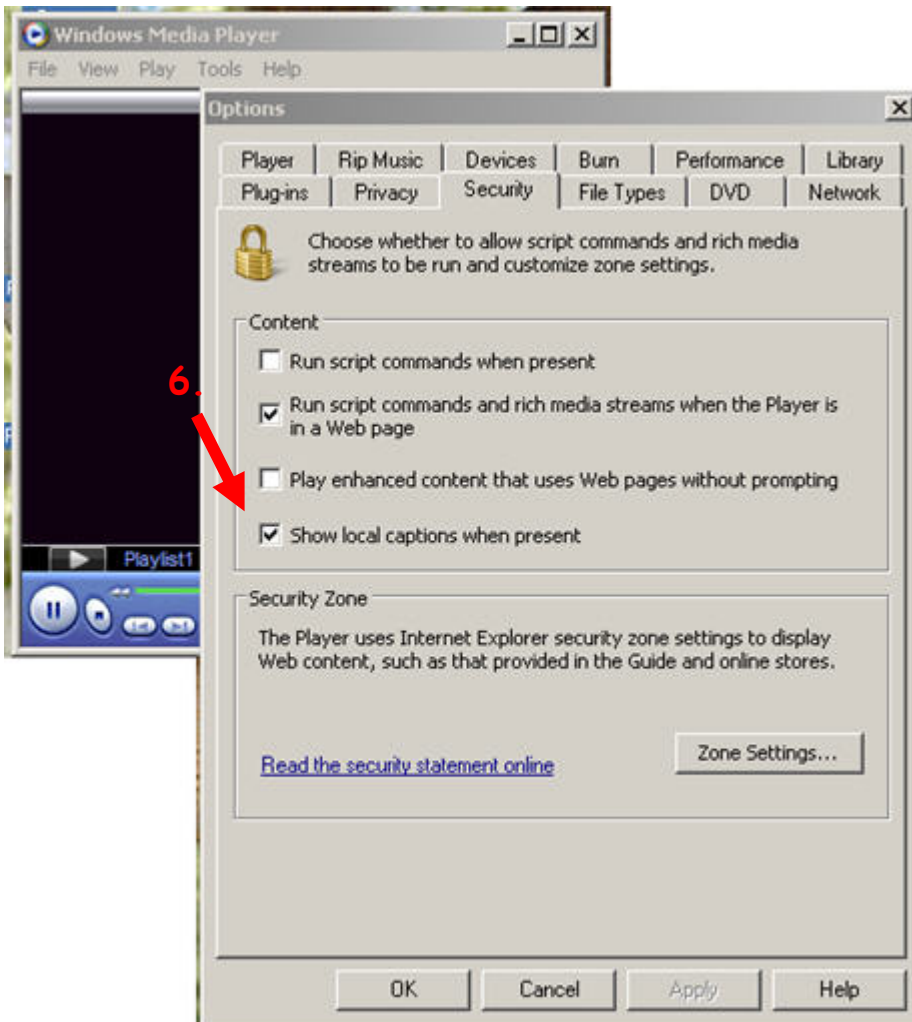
Windows Media Player
File View Play Tools Help

Playlist1

Options

Player Rip Music Devices Burn Performance Library
Plug-ins Privacy Security File Types DVD Network

Choose whether to allow script commands and rich media streams to be run and customize zone settings.

Content

Run script commands when present

6.

Run script commands and rich media streams when the Player is in a Web page

Play enhanced content that uses Web pages without prompting

Show local captions when present

Security Zone

The Player uses Internet Explorer security zone settings to display Web content, such as that provided in the Guide and online stores.

Read the security statement online

Zone Settings...

OK Cancel Apply Help